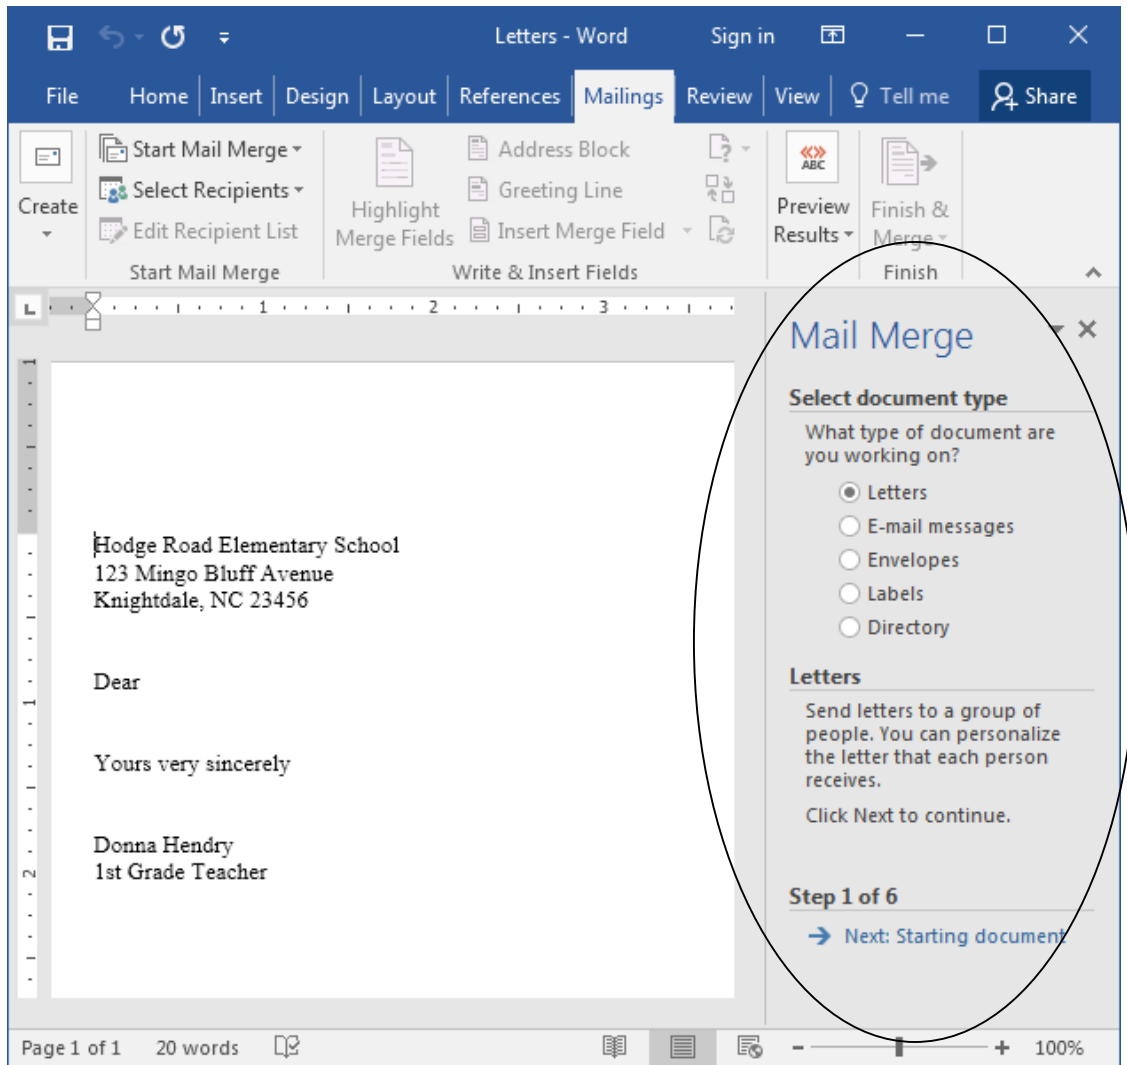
Letters - Word
Sign in

File
Home
Insert
Design
Layout
References
Mailings
Review
View
Tell me
Share

Create
Start Mail Merge
Select Recipients
Edit Recipient List
Start Mail Merge
Highlight Merge Fields
Address Block
Greeting Line
Insert Merge Field
Write & Insert Fields
Preview Results
Finish & Merge
Finish

Hodge Road Elementary School
123 Mingo Bluff Avenue
Knightdale, NC 23456

Dear

Yours very sincerely

Donna Hendry
1st Grade Teacher

Mail Merge

Select document type

What type of document are you working on?

Letters
E-mail messages
Envelopes
Labels
Directory

Letters

Send letters to a group of people. You can personalize the letter that each person receives.

Click Next to continue.

Step 1 of 6

Next: Starting document

Page 1 of 1
20 words
100%